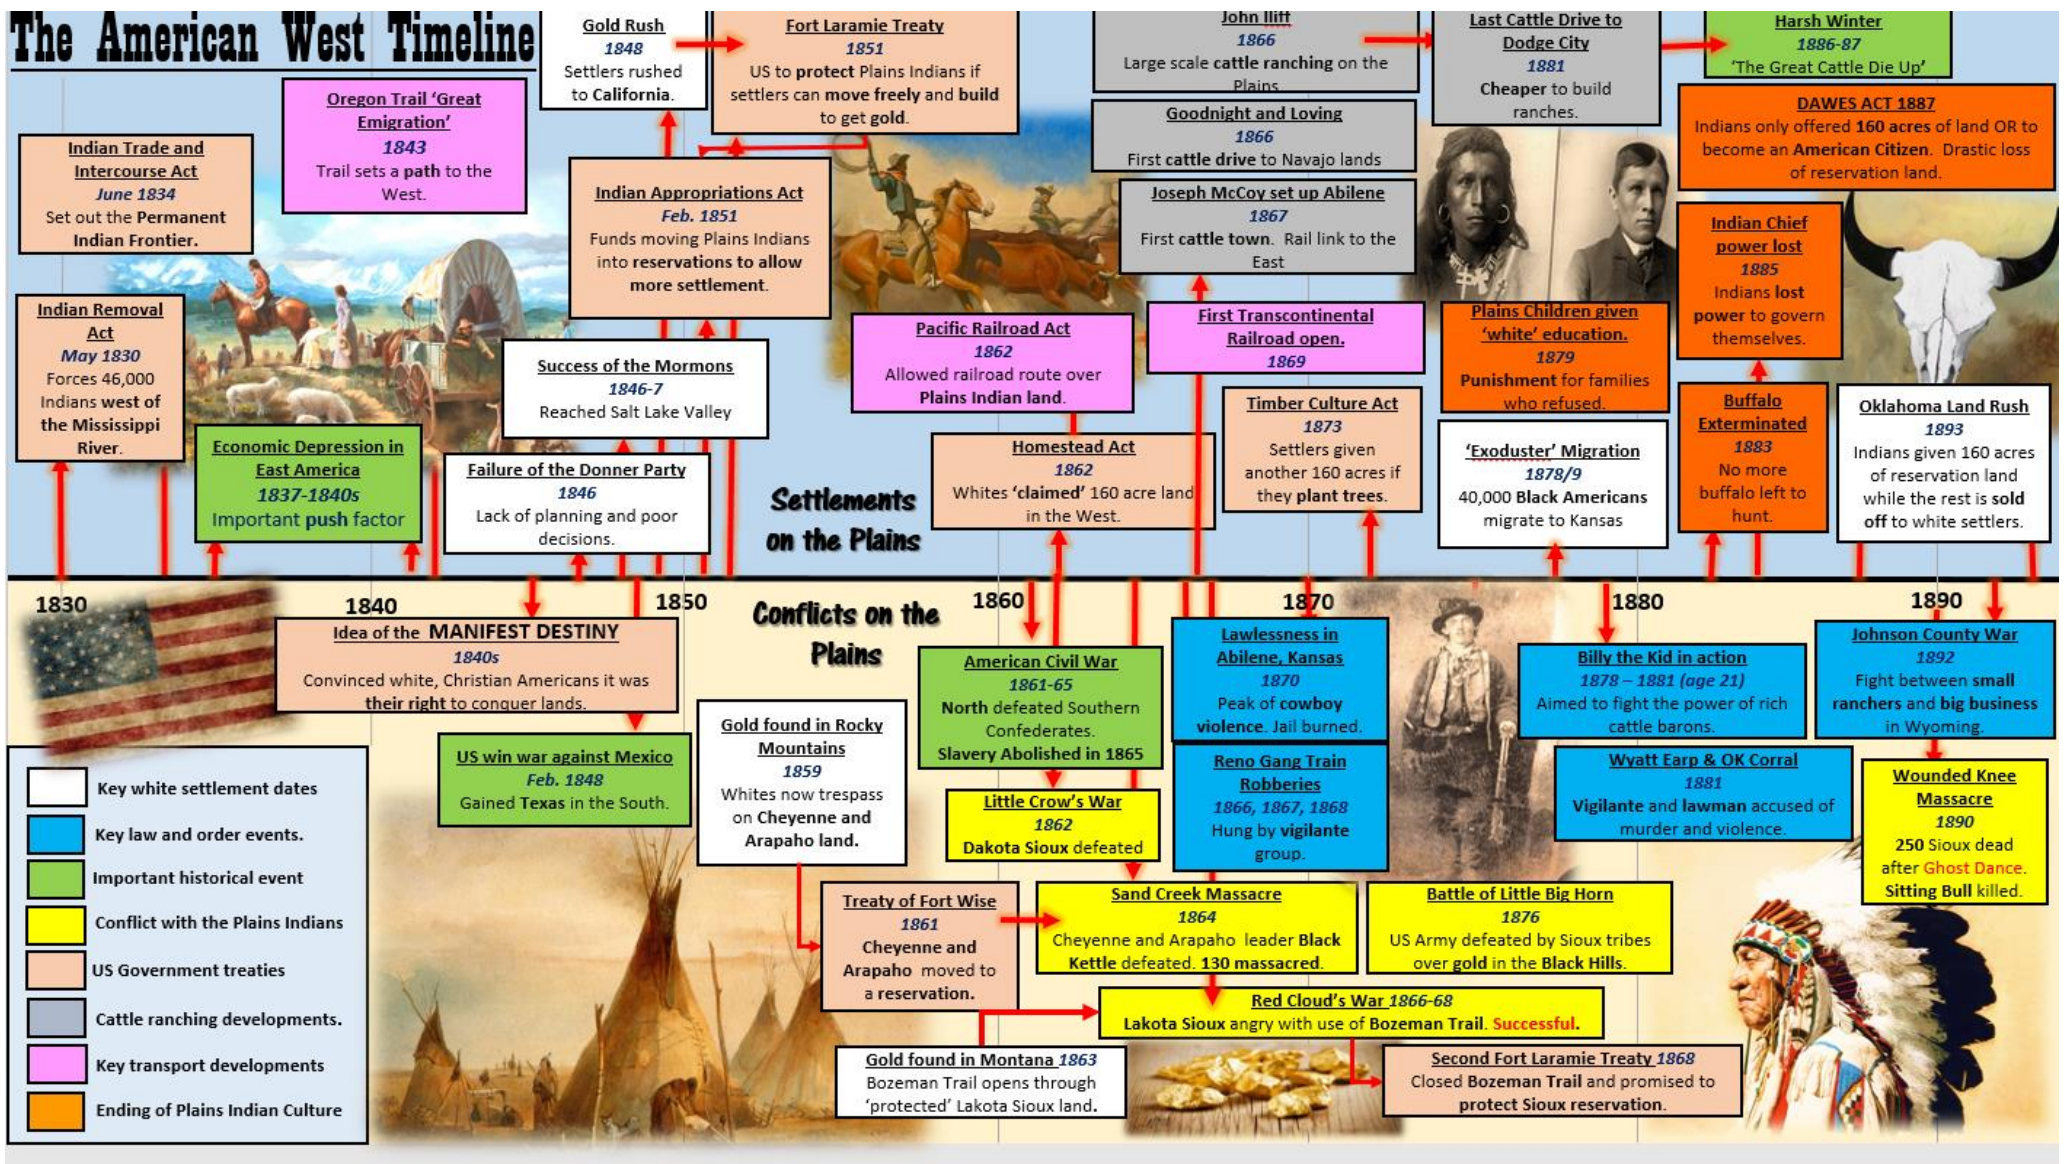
The American West Timeline

Indian Trade and Intercourse Act
June 1834
Set out the Permanent Indian Frontier.

Oregon Trail 'Great Emigration'
1843
Trail sets a path to the West.

Gold Rush
1848
Settlers rushed to California.

Fort Laramie Treaty
1851
US to protect Plains Indians if settlers can move freely and build to get gold.

John Iliff
1866
Large scale cattle ranching on the Plains

Last Cattle Drive to Dodge City
1881
Cheaper to build ranches.

Harsh Winter
1886-87
'The Great Cattle Die Up'

Goodnight and Loving
1866
First cattle drive to Navajo lands

DAWES ACT 1887
Indians only offered 160 acres of land OR to become an American Citizen. Drastic loss of reservation land.

Indian Appropriations Act
Feb. 1851
Funds moving Plains Indians into reservations to allow more settlement.

Joseph McCoy set up Abilene
1867
First cattle town. Rail link to the East

Indian Chief power lost
1885
Indians lost power to govern themselves.

Indian Removal Act
May 1830
Forces 46,000 Indians west of the Mississippi River.

Success of the Mormons
1846-7
Reached Salt Lake Valley

Pacific Railroad Act
1862
Allowed railroad route over Plains Indian land.

First Transcontinental Railroad open.
1869

Plains Children given 'white' education.
1879
Punishment for families who refused.

Buffalo Exterminated
1883
No more buffalo left to hunt.

Oklahoma Land Rush
1893
Indians given 160 acres of reservation land while the rest is sold off to white settlers.

Economic Depression in East America
1837-1840s
Important push factor

Failure of the Donner Party
1846
Lack of planning and poor decisions.

Settlements on the Plains

Homestead Act
1862
Whites 'claimed' 160 acre land in the West.

Timber Culture Act
1873
Settlers given another 160 acres if they plant trees.

'Exoduster' Migration
1878/9
40,000 Black Americans migrate to Kansas

1830 1840 1850 1860 1870 1880 1890

Idea of the MANIFEST DESTINY
1840s
Convinced white, Christian Americans it was their right to conquer lands.

Conflicts on the Plains

American Civil War
1861-65
North defeated Southern Confederates.
Slavery Abolished in 1865

Lawlessness in Abilene, Kansas
1870
Peak of cowboy violence. Jail burned.

Billy the Kid in action
1878 – 1881 (age 21)
Aimed to fight the power of rich cattle barons.

Johnson County War
1892
Fight between small ranchers and big business in Wyoming.

US win war against Mexico
Feb. 1848
Gained Texas in the South.

Gold found in Rocky Mountains
1859
Whites now trespass on Cheyenne and Arapaho land.

Little Crow's War
1862
Dakota Sioux defeated

Reno Gang Train Robberies
1866, 1867, 1868
Hung by vigilante group.

Wyatt Earp & OK Corral
1881
Vigilante and lawman accused of murder and violence.

Wounded Knee Massacre
1890
250 Sioux dead after Ghost Dance. Sitting Bull killed.

Key white settlement dates
Key law and order events.
Important historical event
Conflict with the Plains Indians
US Government treaties
Cattle ranching developments.
Key transport developments
Ending of Plains Indian Culture

Treaty of Fort Wise
1861
Cheyenne and Arapaho moved to a reservation.

Sand Creek Massacre
1864
Cheyenne and Arapaho leader Black Kettle defeated. 130 massacred.

Battle of Little Big Horn
1876
US Army defeated by Sioux tribes over gold in the Black Hills.

Red Cloud's War 1866-68
Lakota Sioux angry with use of Bozeman Trail. Successful.

Gold found in Montana 1863
Bozeman Trail opens through 'protected' Lakota Sioux land.

Second Fort Laramie Treaty 1868
Closed Bozeman Trail and promised to protect Sioux reservation.